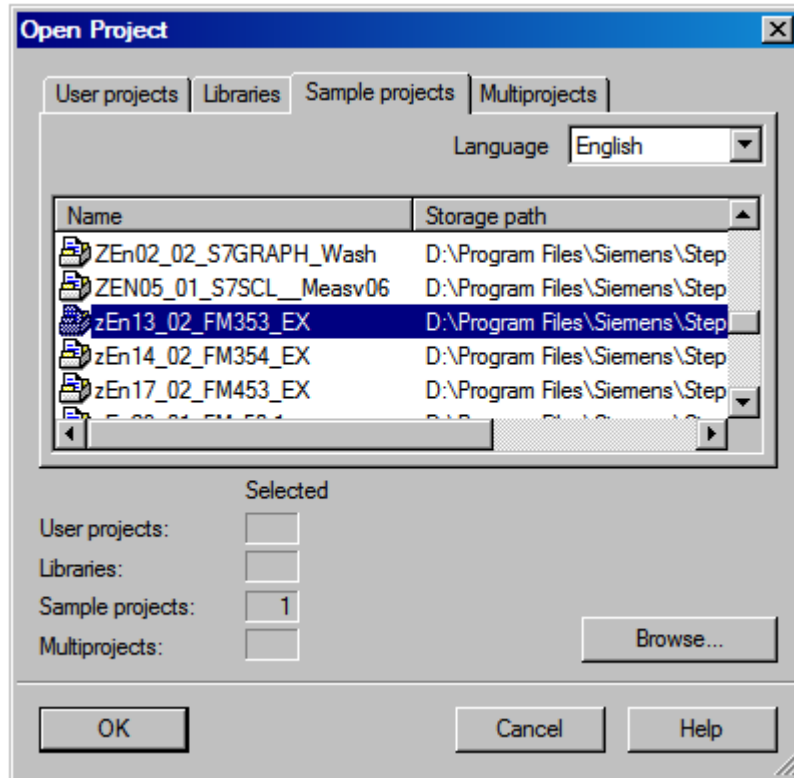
Open Project

User projects | Libraries | Sample projects | Multiprojects

Language English

| Name | Storage path |
|---|---|
| ZEn02_02_S7GRAPH_Wash | D:\Program Files\Siemens\Step |
| ZEN05_01_S7SCL__Measv06 | D:\Program Files\Siemens\Step |
| zEn13_02_FM353_EX | D:\Program Files\Siemens\Step |
| zEn14_02_FM354_EX | D:\Program Files\Siemens\Step |
| zEn17_02_FM453_EX | D:\Program Files\Siemens\Step |
| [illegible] | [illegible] |

Selected

User projects:

Libraries:

Sample projects: 1

Multiprojects:

Browse...

OK

Cancel

Help